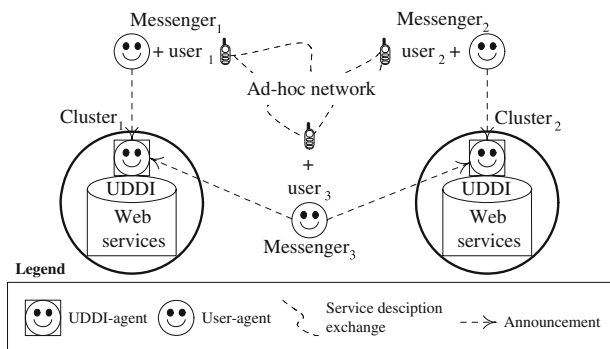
Messenger$_1$

Messenger$_2$

+ user $_1$

user $_2$ +

Ad-hoc network

Cluster$_1$

Cluster $_2$

+

user $_3$

UDDI

Web services

UDDI

Web services

Messenger$_3$

Legend

UDDI-agent

User-agent

Service desciption exchange

Announcement